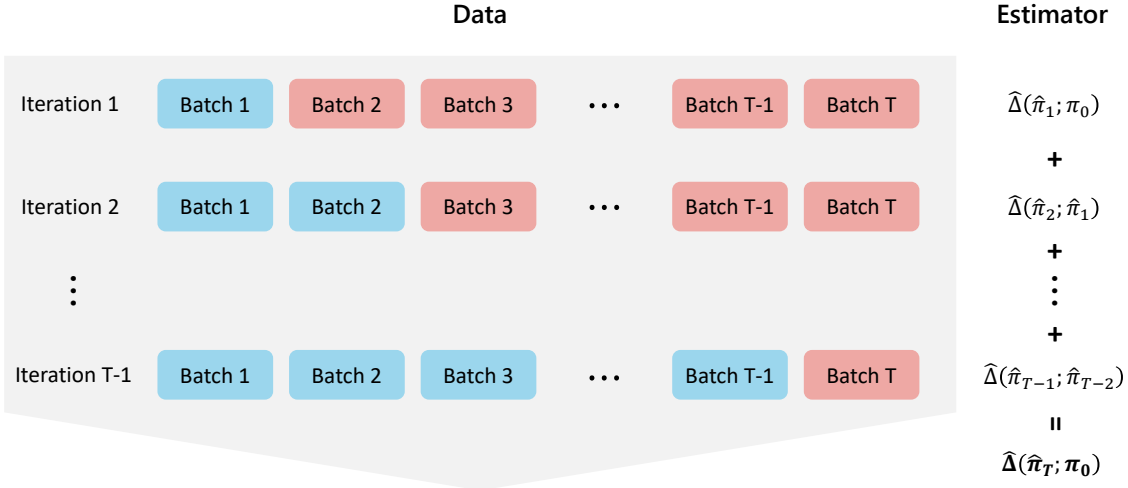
Data

Estimator

| | | | | | | |
|---|---|---|---|---|---|---|
| Iteration 1 | Batch 1 | Batch 2 | Batch 3 | ⋯ | Batch T-1 | Batch T |
| Iteration 2 | Batch 1 | Batch 2 | Batch 3 | ⋯ | Batch T-1 | Batch T |
| ⋮ | | | | | | |
| Iteration T-1 | Batch 1 | Batch 2 | Batch 3 | ⋯ | Batch T-1 | Batch T |

$\widehat{\Delta}(\hat{\pi}_1; \pi_0)$
+
$\widehat{\Delta}(\hat{\pi}_2; \hat{\pi}_1)$
+
⋮
+
$\widehat{\Delta}(\hat{\pi}_{T-1}; \hat{\pi}_{T-2})$
=
$\widehat{\boldsymbol{\Delta}}(\hat{\boldsymbol{\pi}}_{\boldsymbol{T}}; \boldsymbol{\pi}_{\boldsymbol{0}})$